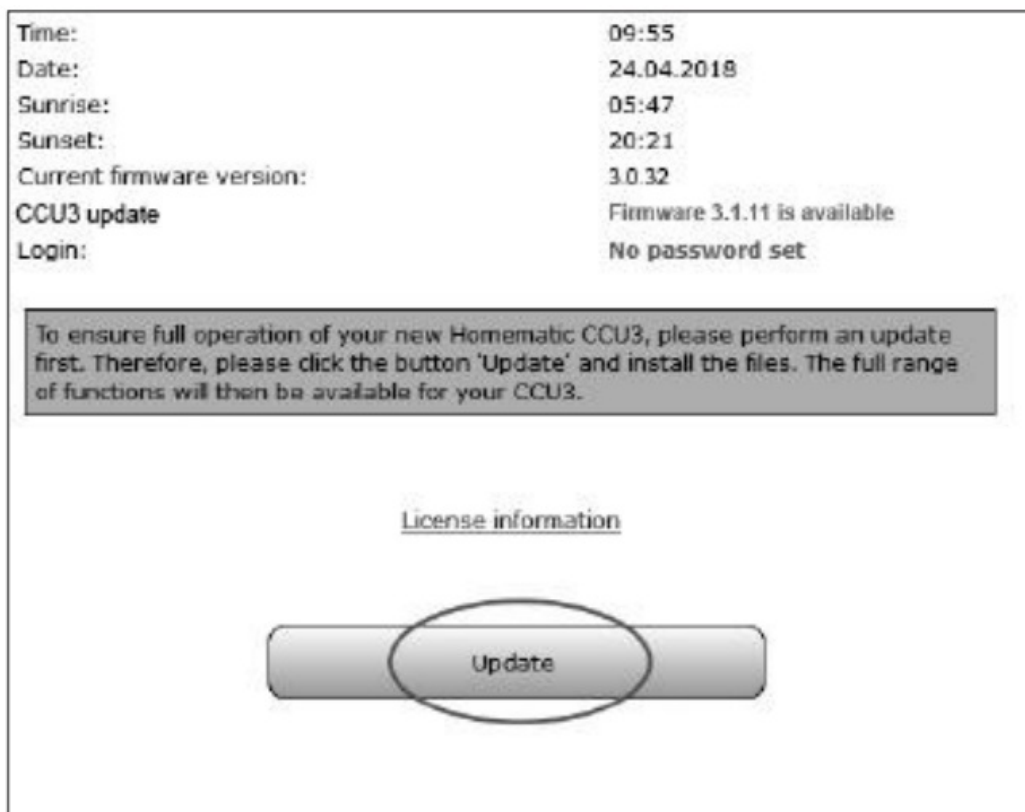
| | |
|---|---|
| Time: | 09:55 |
| Date: | 24.04.2018 |
| Sunrise: | 05:47 |
| Sunset: | 20:21 |
| Current firmware version: | 3.0.32 |
| CCU3 update | Firmware 3.1.11 is available |
| Login: | No password set |

To ensure full operation of your new Homematic CCU3, please perform an update first. Therefore, please click the button 'Update' and install the files. The full range of functions will then be available for your CCU3.

License information

Update